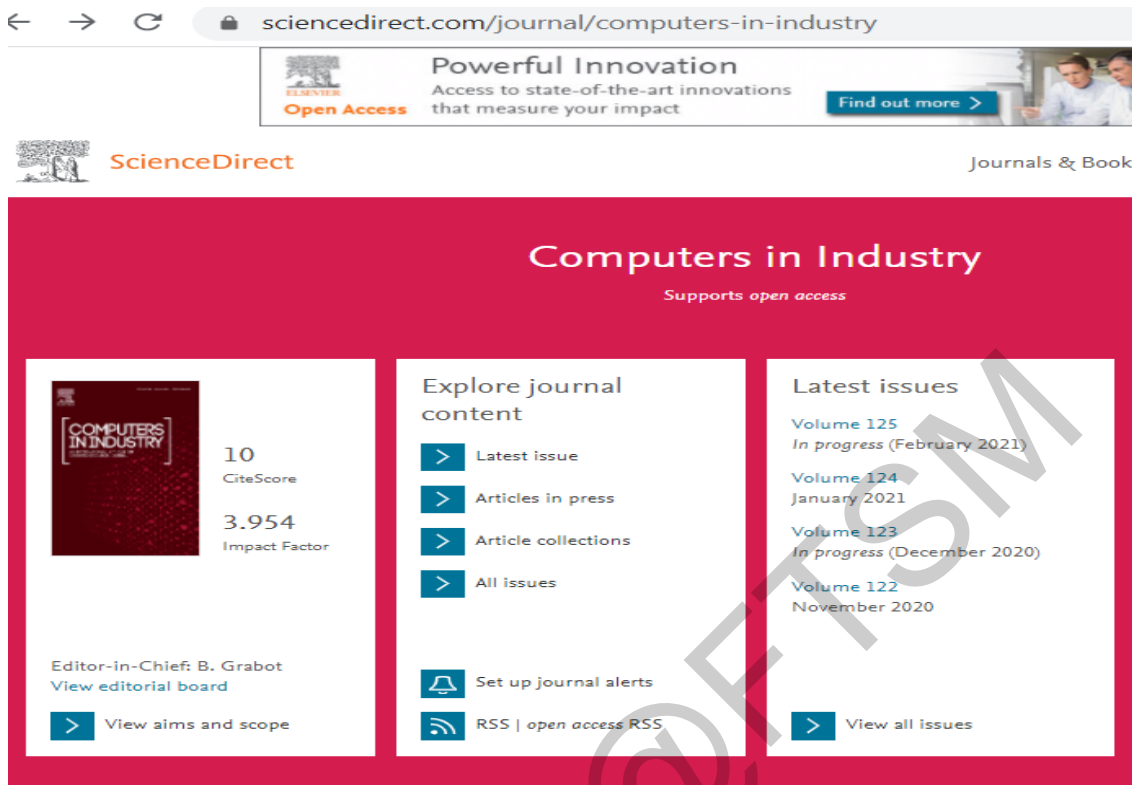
sciencedirect.com/journal/computers-in-industry

ELSEVIER Open Access

Powerful Innovation

Access to state-of-the-art innovations that measure your impact

Find out more >

ScienceDirect

Journals & Book

Computers in Industry

Supports *open access*

COMPUTERS IN INDUSTRY

10
CiteScore

3.954
Impact Factor

Editor-in-Chief: B. Grabot
View editorial board

View aims and scope

Explore journal content

Latest issue

Articles in press

Article collections

All issues

Set up journal alerts

RSS | *open access* RSS

Latest issues

Volume 125
*In progress* (February 2021)

Volume 124
January 2021

Volume 123
*In progress* (December 2020)

Volume 122
November 2020

View all issues

@FTSM